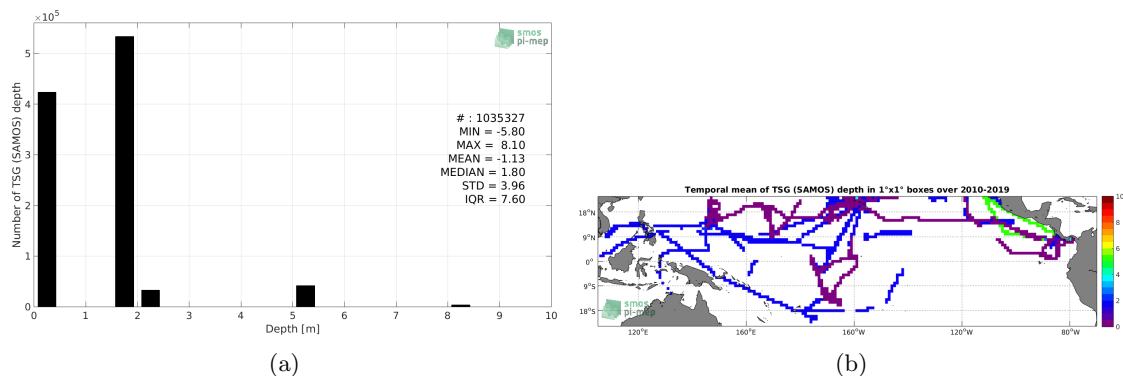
$\times 10^5$

smos pi-mep

Number of TSG (SAMOS) depth

5
4
3
2
1
0

0 1 2 3 4 5 6 7 8 9 10

Depth [m]

# : 1035327
MIN = -5.80
MAX = 8.10
MEAN = -1.13
MEDIAN = 1.80
STD = 3.96
IQR = 7.60

(a)

Temporal mean of TSG (SAMOS) depth in 1°x1° boxes over 2010-2019

18°N
9°N
0°
9°S
18°S

120°E 160°E 160°W 120°W 80°W

smos pi-mep

10
8
6
4
2
0

(b)